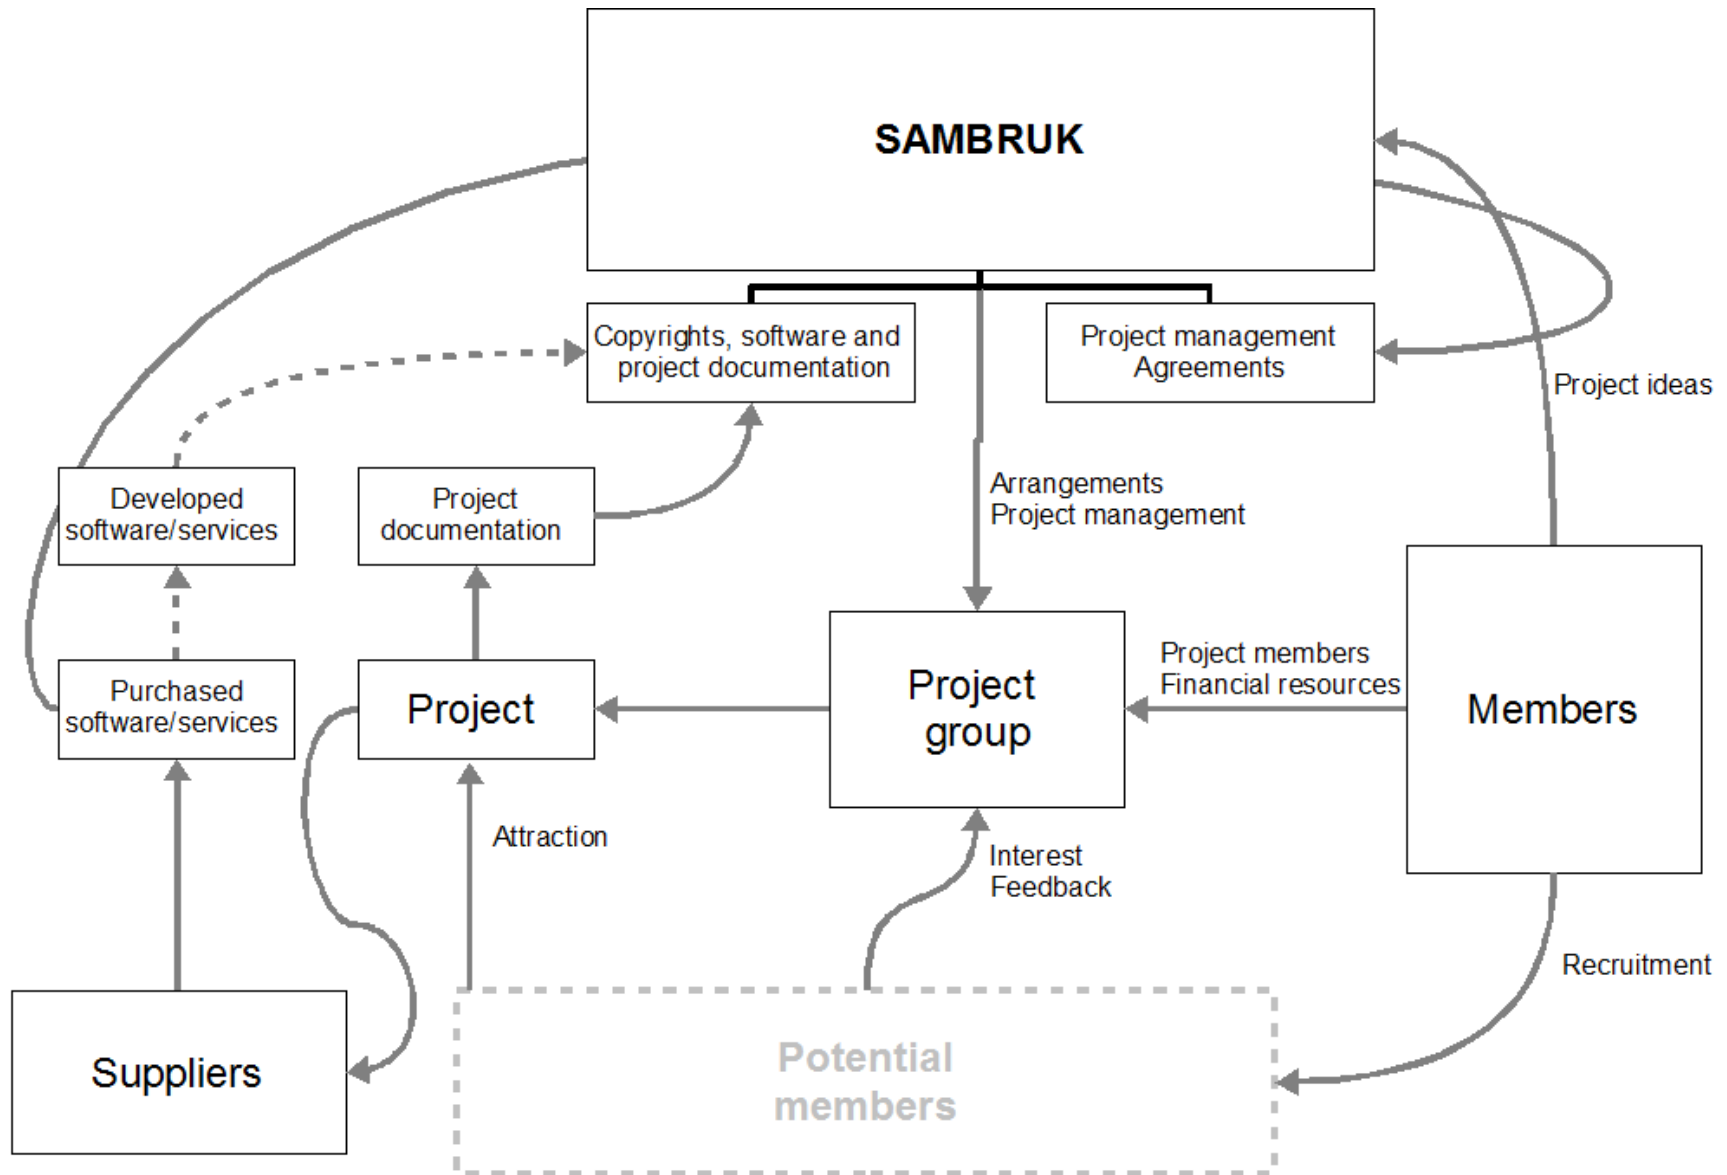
SAMBRUK

Copyrights, software and project documentation

Project management Agreements

Project ideas

Developed software/services

Project documentation

Arrangements
Project management

Project group

Project members
Financial resources

Members

Purchased software/services

Project

Attraction

Interest
Feedback

Recruitment

Suppliers

Potential members